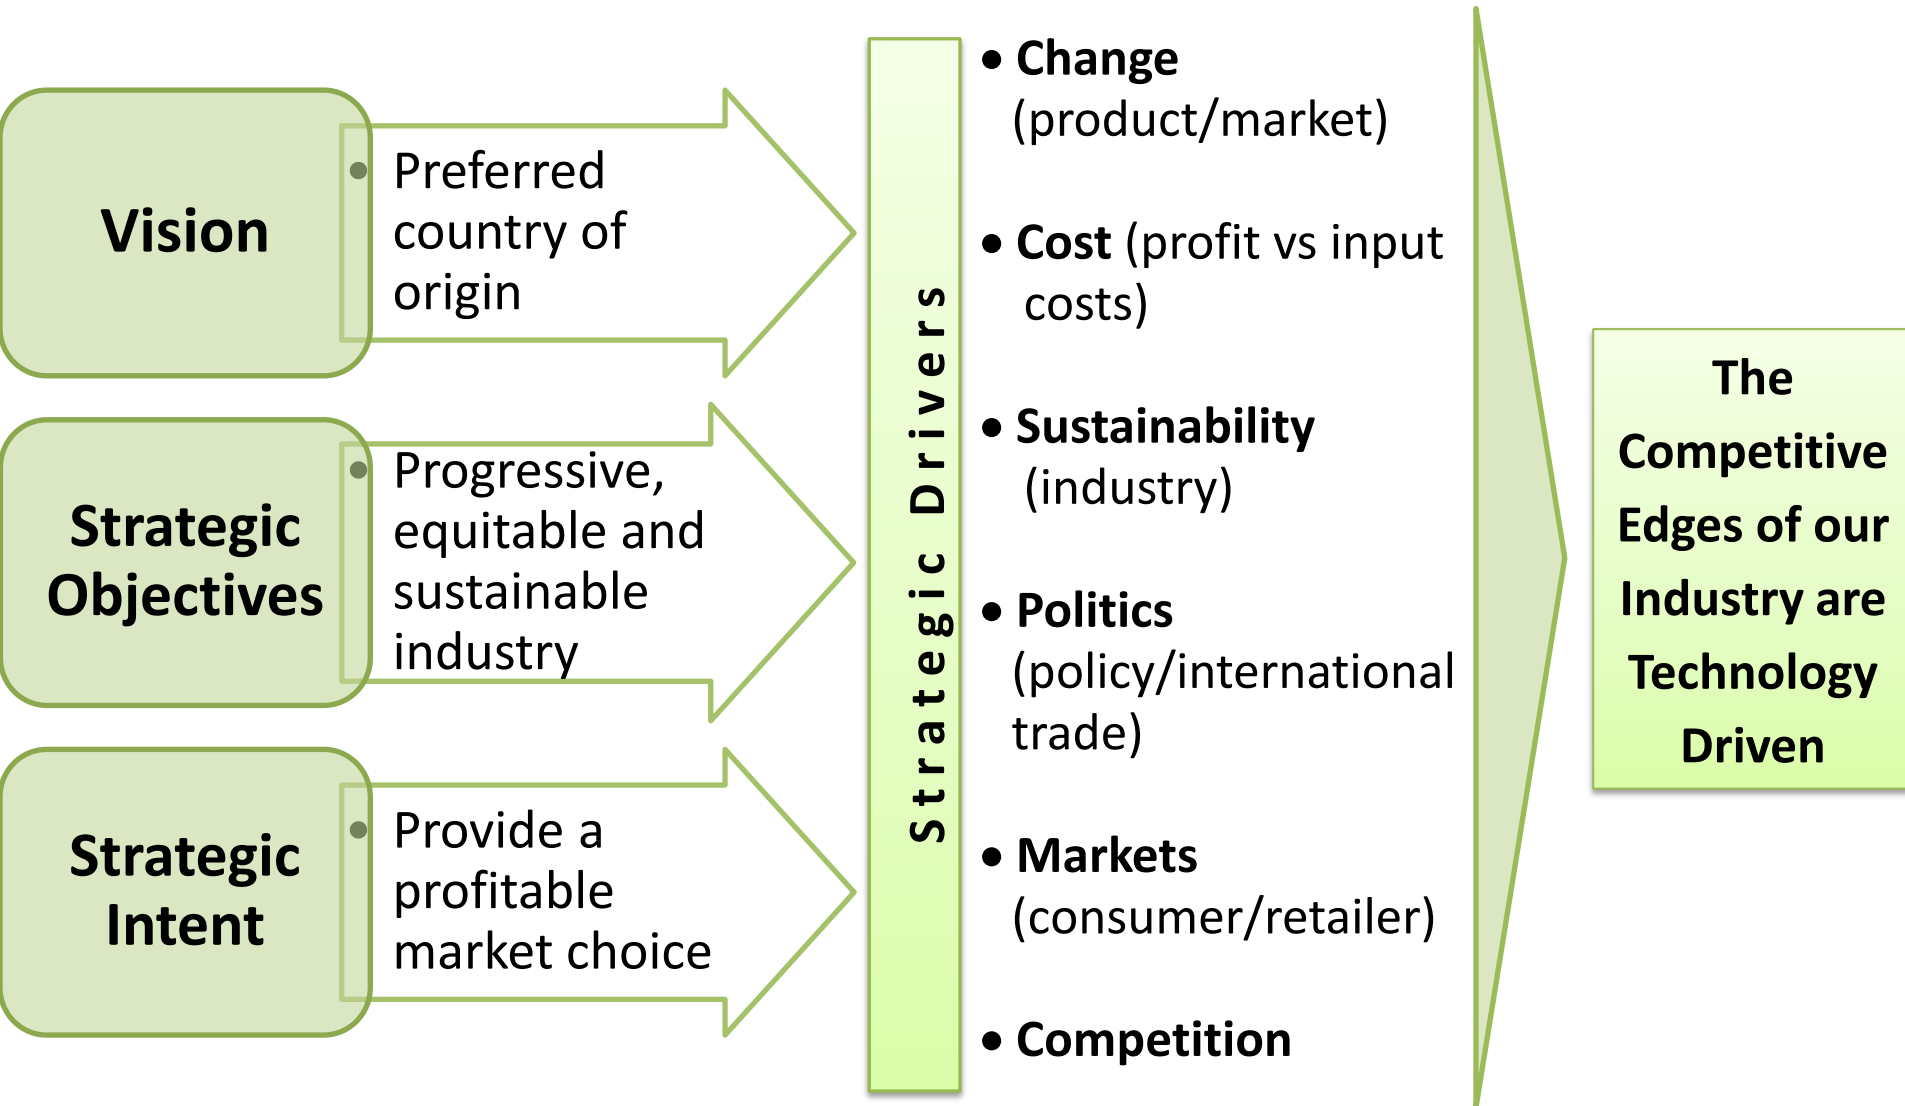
Vision

• Preferred country of origin

Strategic Objectives

• Progressive, equitable and sustainable industry

Strategic Intent

• Provide a profitable market choice

Strategic Drivers

• Change (product/market)

• Cost (profit vs input costs)

• Sustainability (industry)

• Politics (policy/international trade)

• Markets (consumer/retailer)

• Competition

The Competitive Edges of our Industry are Technology Driven